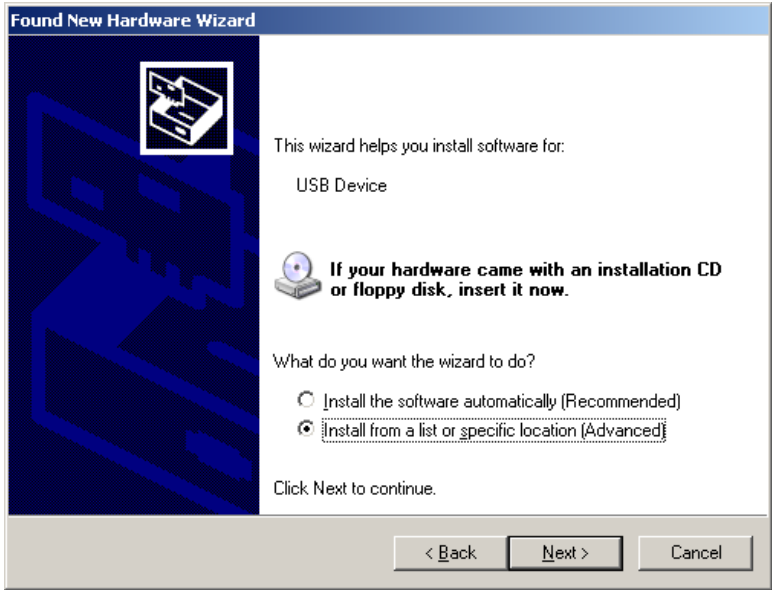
Found New Hardware Wizard

This wizard helps you install software for:

USB Device

If your hardware came with an installation CD or floppy disk, insert it now.

What do you want the wizard to do?

Install the software automatically (Recommended)
Install from a list or specific location (Advanced)

Click Next to continue.

< Back
Next >
Cancel